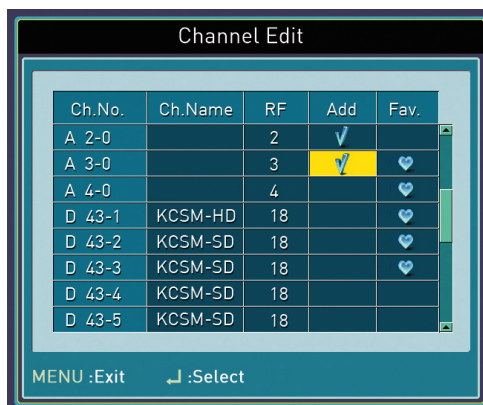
Channel Edit

| Ch.No. | Ch.Name | RF | Add | Fav. |
|---|---|---|---|---|
| A 2-0 | | 2 | √ | |
| A 3-0 | | 3 | √ | ♥ |
| A 4-0 | | 4 | | ♥ |
| D 43-1 | KCSM-HD | 18 | | ♥ |
| D 43-2 | KCSM-SD | 18 | | ♥ |
| D 43-3 | KCSM-SD | 18 | | ♥ |
| D 43-4 | KCSM-SD | 18 | | |
| D 43-5 | KCSM-SD | 18 | | |

MENU :Exit ↲ :Select